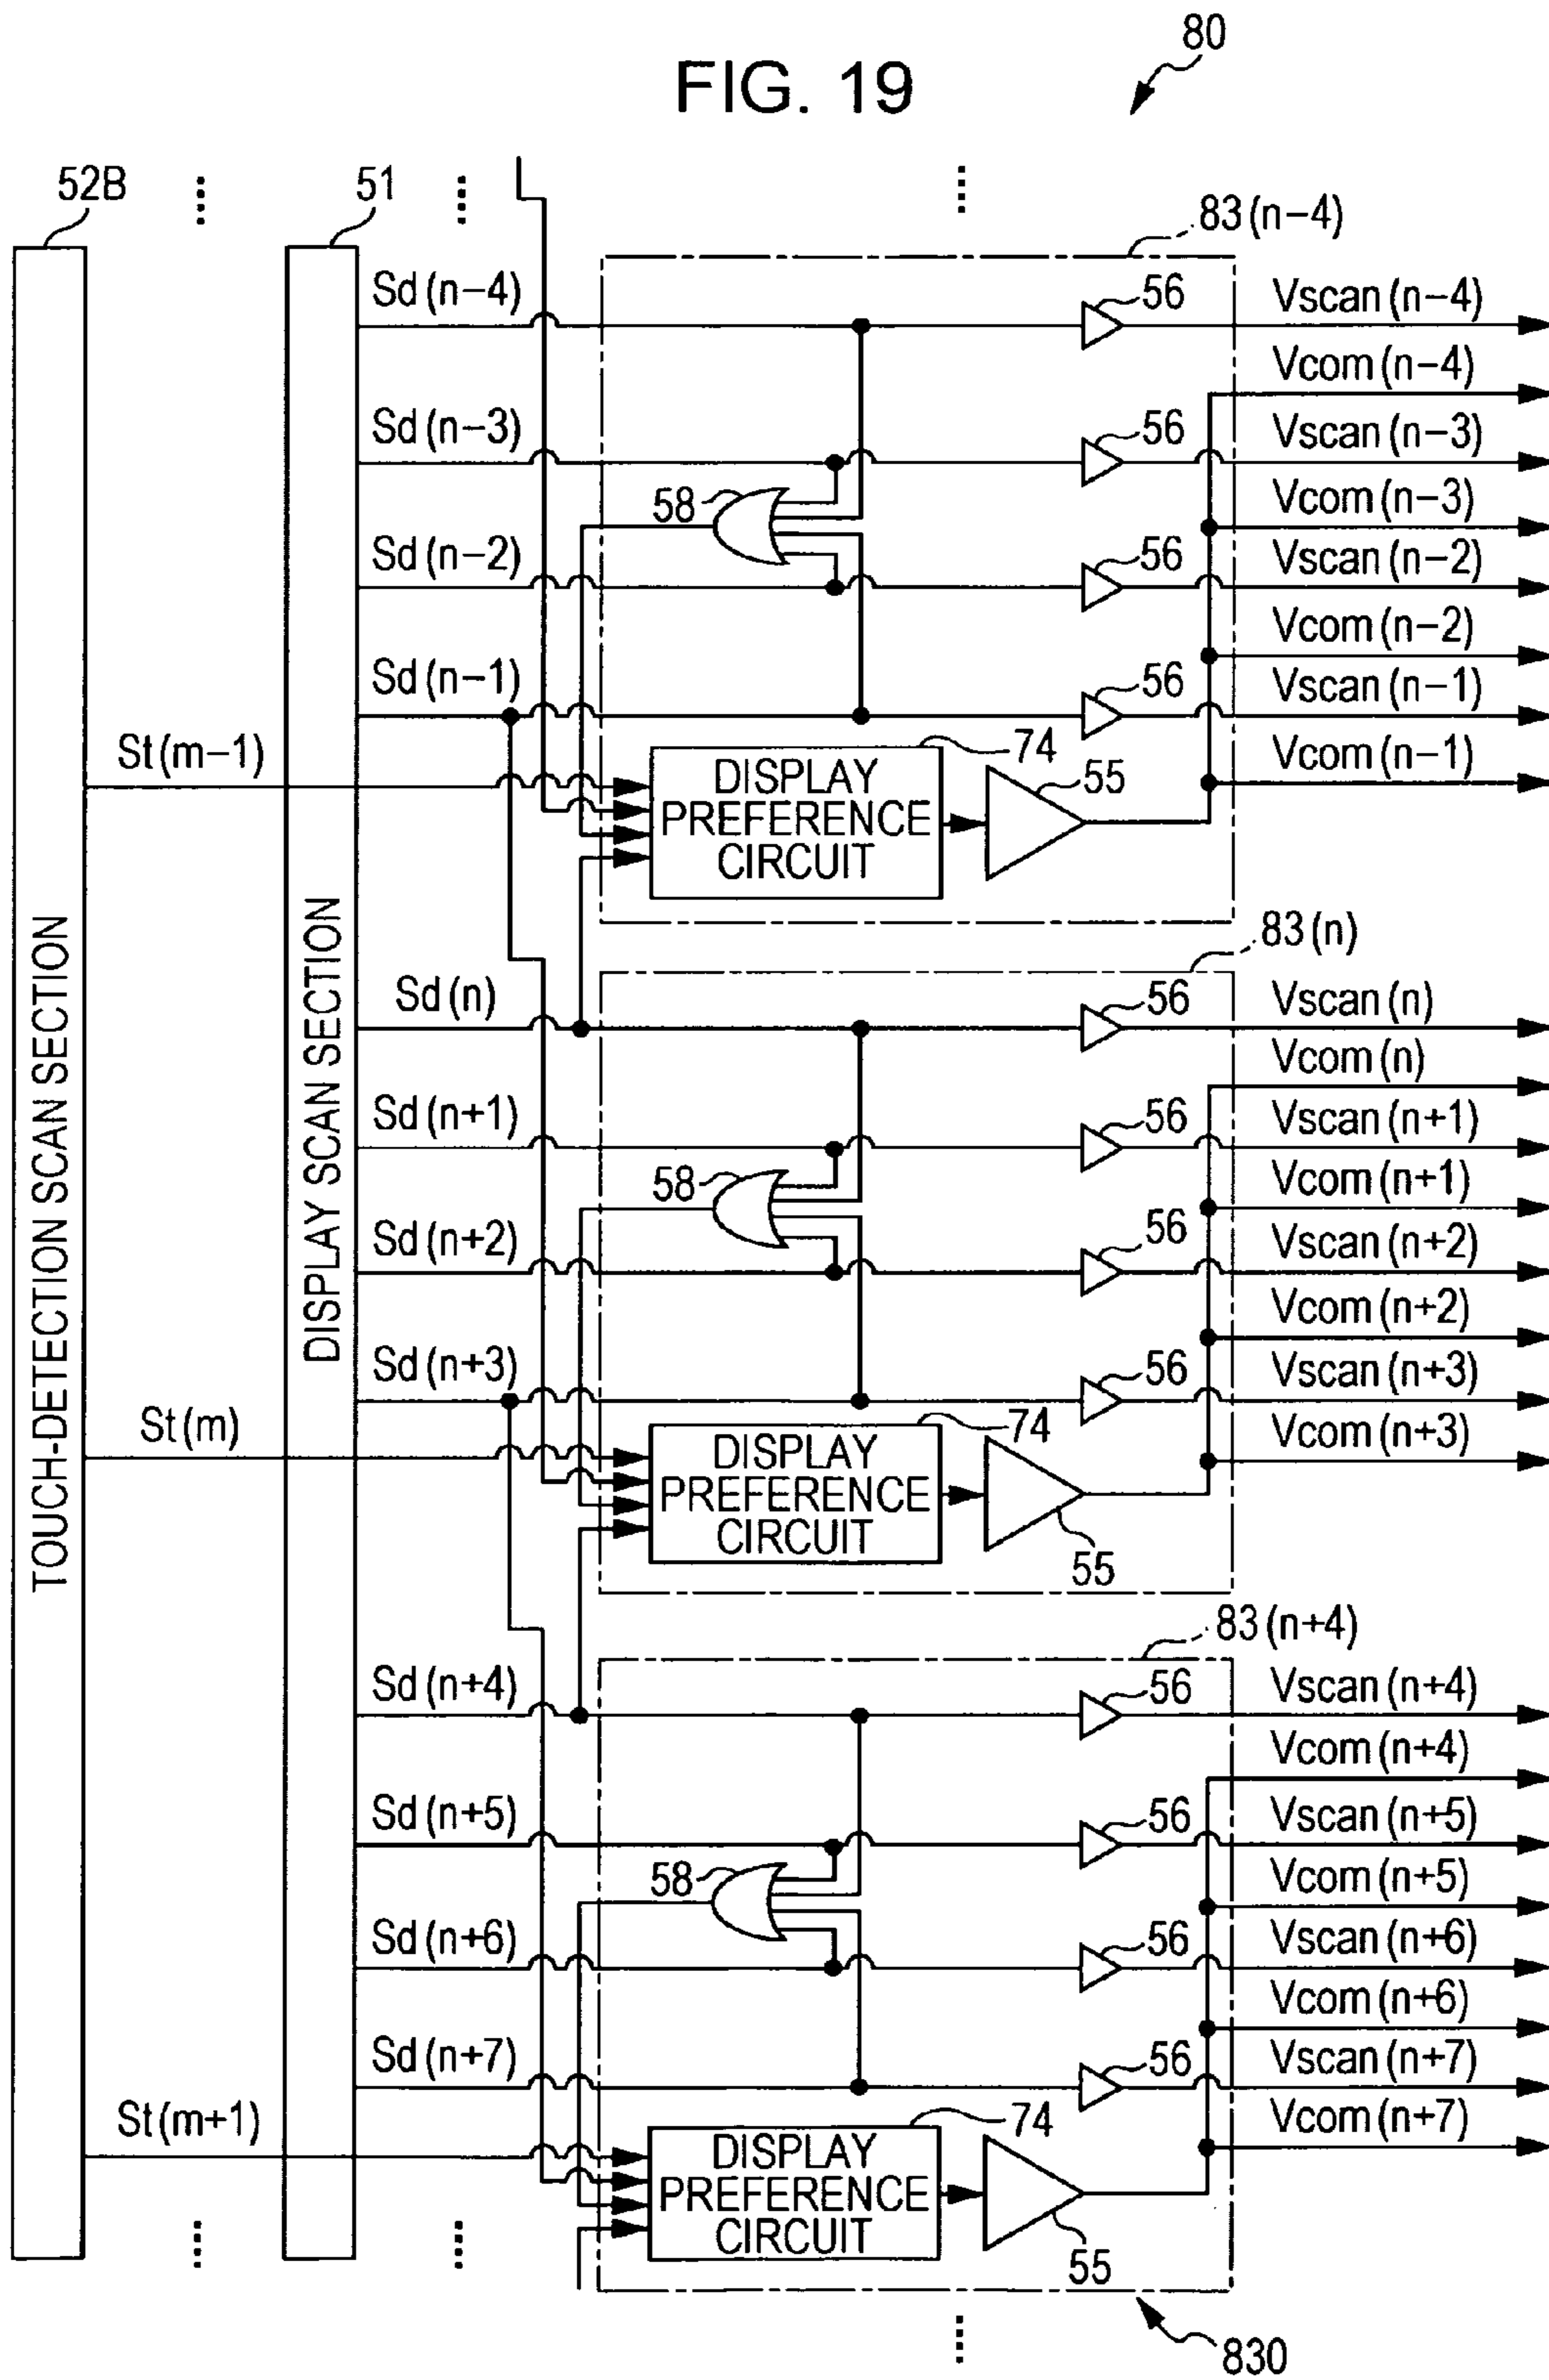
FIG. 19

80

52B

51

83 (n−4)

TOUCH-DETECTION SCAN SECTION

DISPLAY SCAN SECTION

Sd (n−4)
Sd (n−3)
Sd (n−2)
Sd (n−1)
St (m−1)

56
56
56
56
58
74
55

DISPLAY PREFERENCE CIRCUIT

Vscan (n−4)
Vcom (n−4)
Vscan (n−3)
Vcom (n−3)
Vscan (n−2)
Vcom (n−2)
Vscan (n−1)
Vcom (n−1)

83 (n)

Sd (n)
Sd (n+1)
Sd (n+2)
Sd (n+3)
St (m)

56
56
56
56
56
58
74
55

DISPLAY PREFERENCE CIRCUIT

Vscan (n)
Vcom (n)
Vscan (n+1)
Vcom (n+1)
Vscan (n+2)
Vcom (n+2)
Vscan (n+3)
Vcom (n+3)

83 (n+4)

Sd (n+4)
Sd (n+5)
Sd (n+6)
Sd (n+7)
St (m+1)

56
56
56
56
58
74
55

DISPLAY PREFERENCE CIRCUIT

Vscan (n+4)
Vcom (n+4)
Vscan (n+5)
Vcom (n+5)
Vscan (n+6)
Vcom (n+6)
Vscan (n+7)
Vcom (n+7)

830